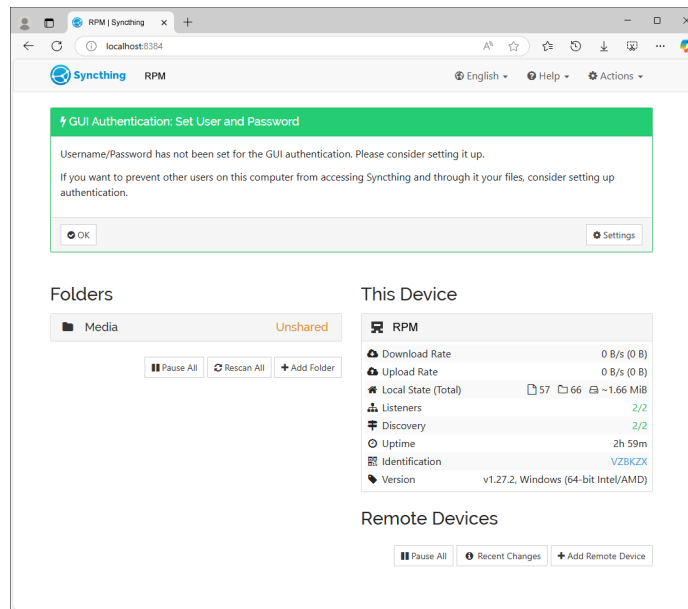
RPM | Syncthing

localhost:8384

Syncthing RPM

English Help Actions

GUI Authentication: Set User and Password

Username/Password has not been set for the GUI authentication. Please consider setting it up.

If you want to prevent other users on this computer from accessing Syncthing and through it your files, consider setting up authentication.

OK

Settings

Folders

Media Unshared

Pause All Rescan All Add Folder

This Device

RPM

| | |
|---|---|
| Download Rate | 0 B/s (0 B) |
| Upload Rate | 0 B/s (0 B) |
| Local State (Total) | 57 66 ~1.66 MiB |
| Listeners | 2/2 |
| Discovery | 2/2 |
| Uptime | 2h 59m |
| Identification | VZBKZX |
| Version | v1.27.2, Windows (64-bit Intel/AMD) |

Remote Devices

Pause All Recent Changes Add Remote Device